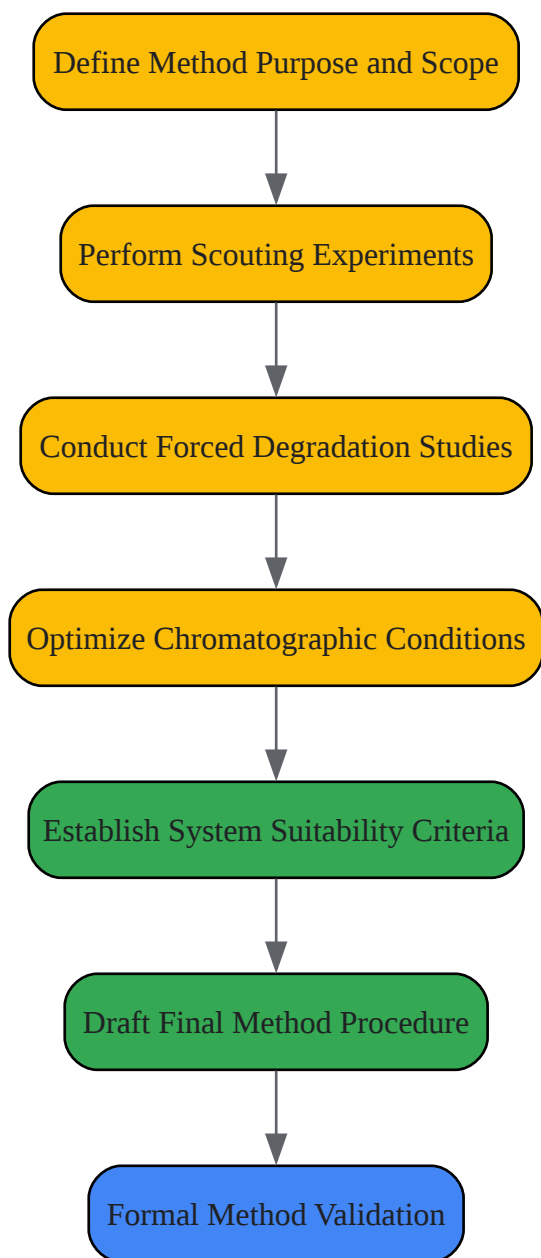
Define Method Purpose and Scope

Perform Scouting Experiments

Conduct Forced Degradation Studies

Optimize Chromatographic Conditions

Establish System Suitability Criteria

Draft Final Method Procedure

Formal Method Validation